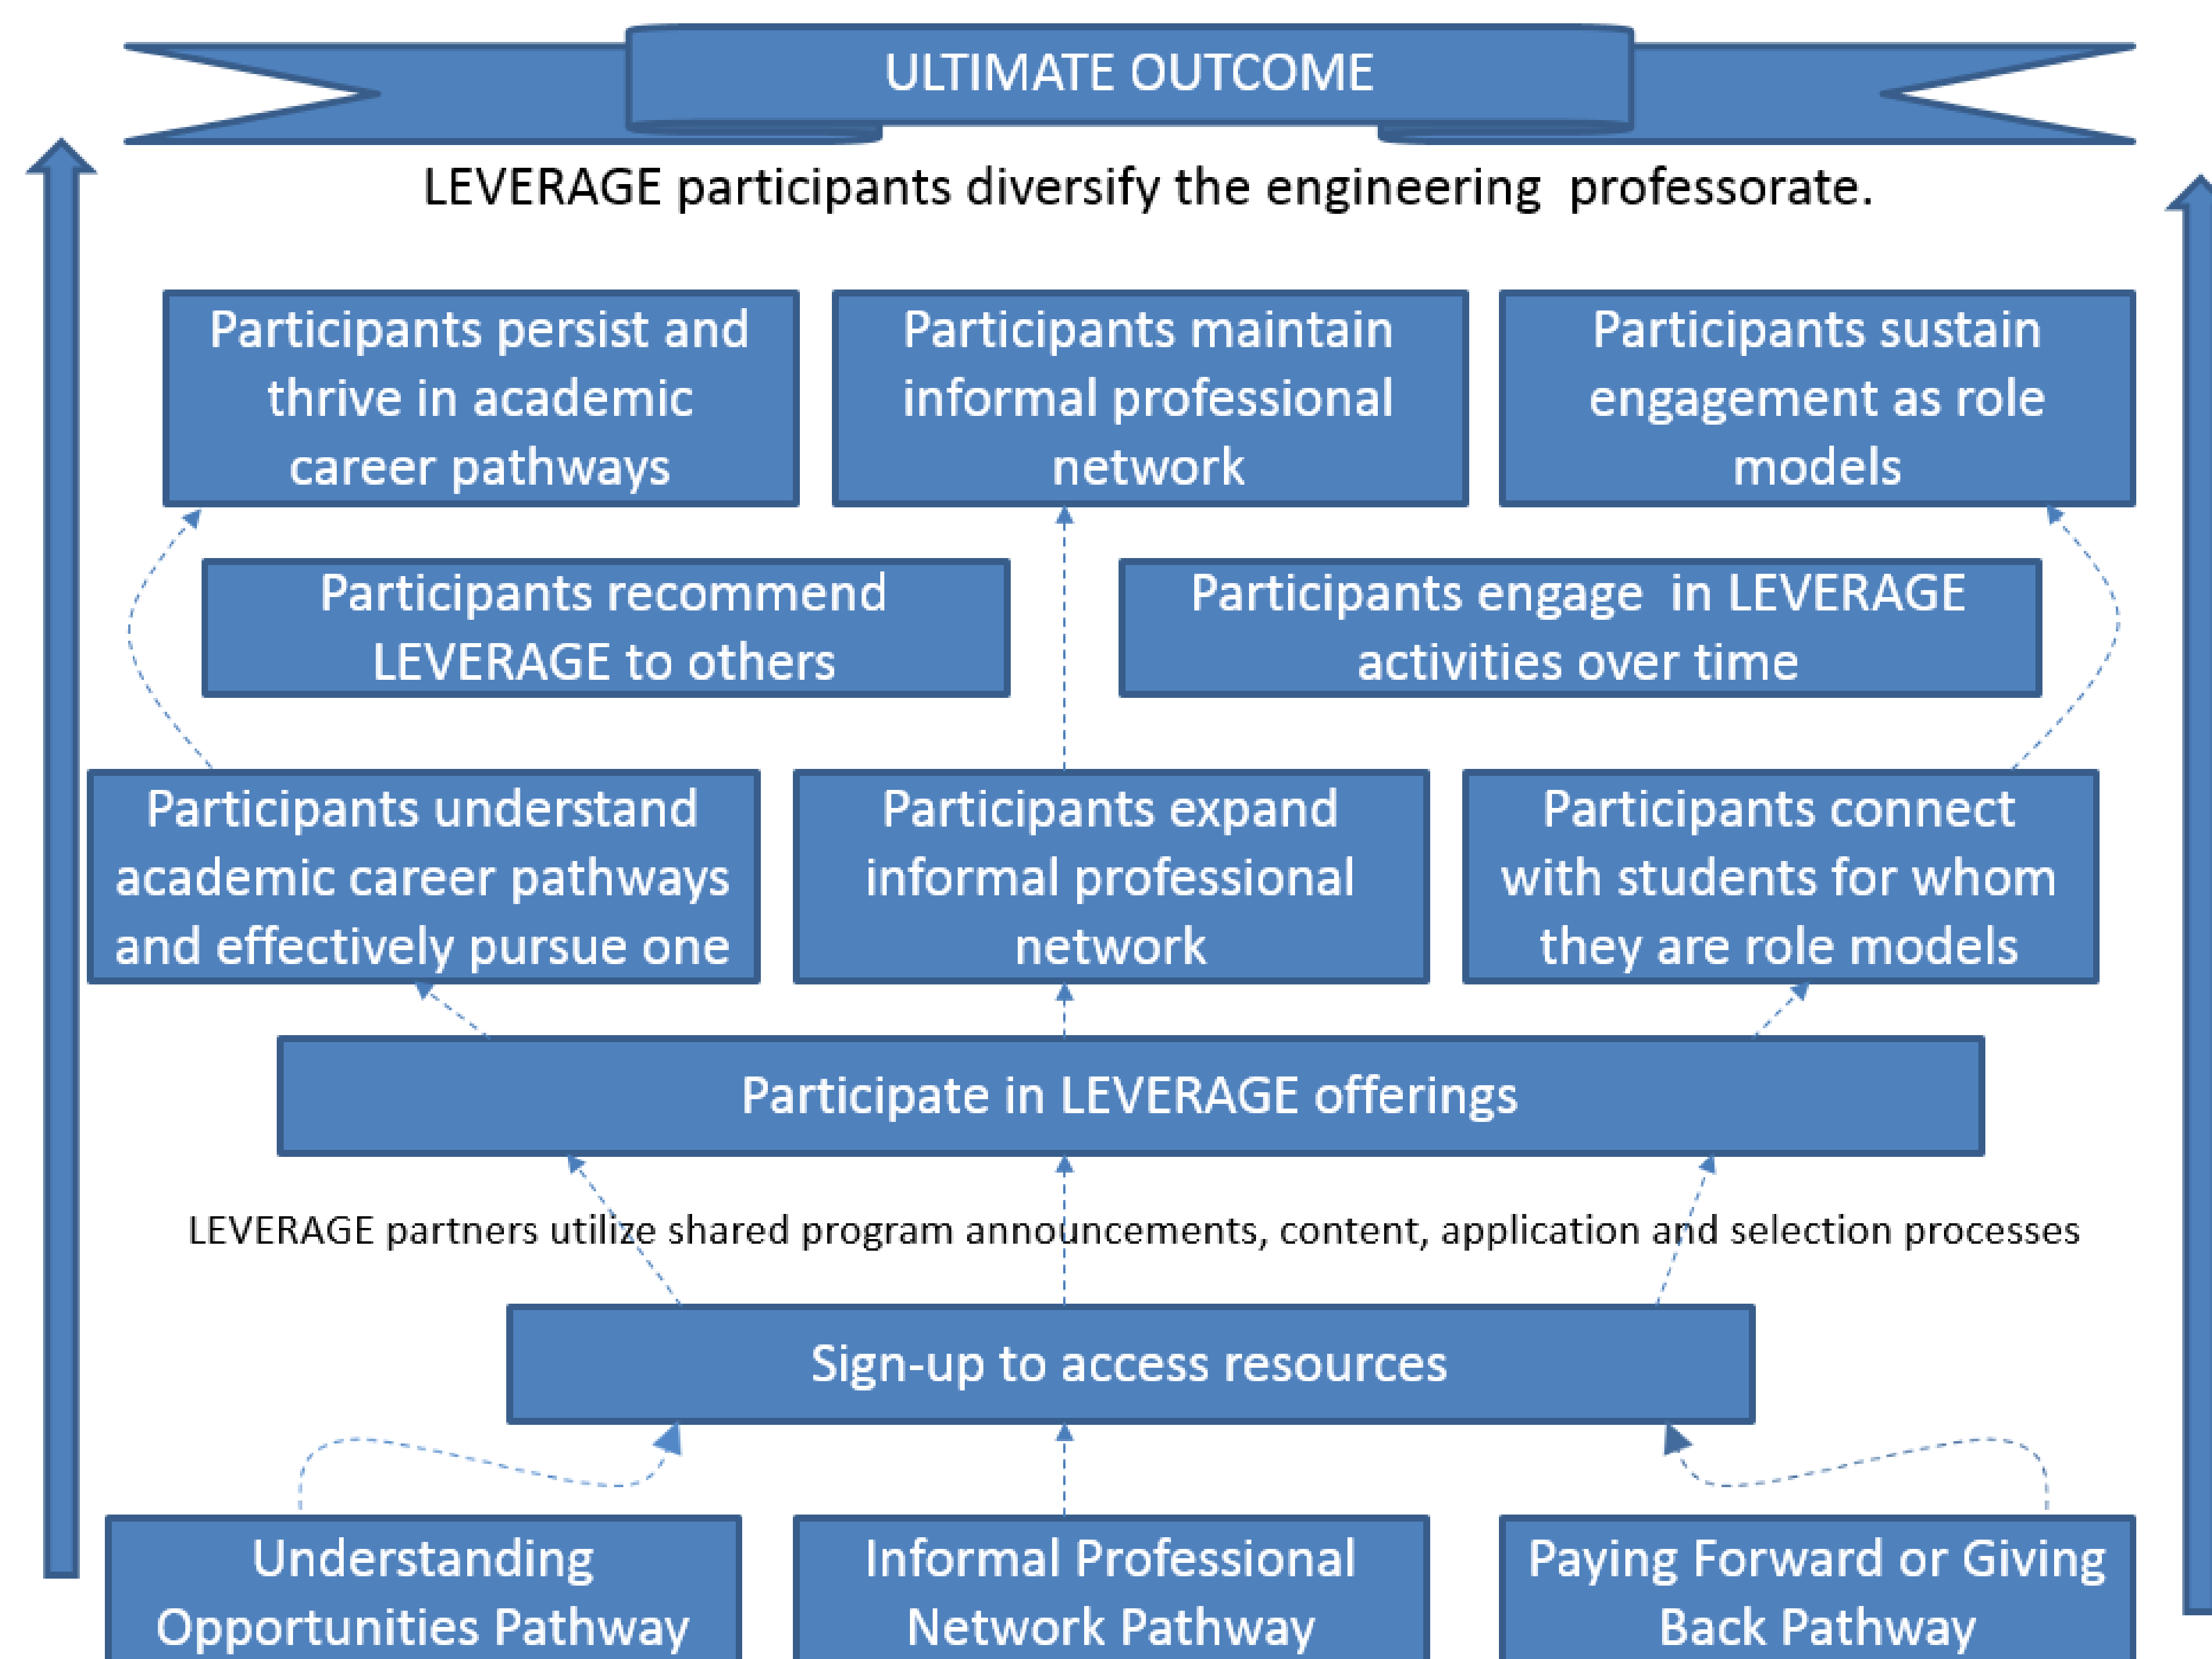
ULTIMATE OUTCOME

LEVERAGE participants diversify the engineering professorate.

Participants persist and thrive in academic career pathways

Participants maintain informal professional network

Participants sustain engagement as role models

Participants recommend LEVERAGE to others

Participants engage in LEVERAGE activities over time

Participants understand academic career pathways and effectively pursue one

Participants expand informal professional network

Participants connect with students for whom they are role models

Participate in LEVERAGE offerings

LEVERAGE partners utilize shared program announcements, content, application and selection processes

Sign-up to access resources

Understanding Opportunities Pathway

Informal Professional Network Pathway

Paying Forward or Giving Back Pathway